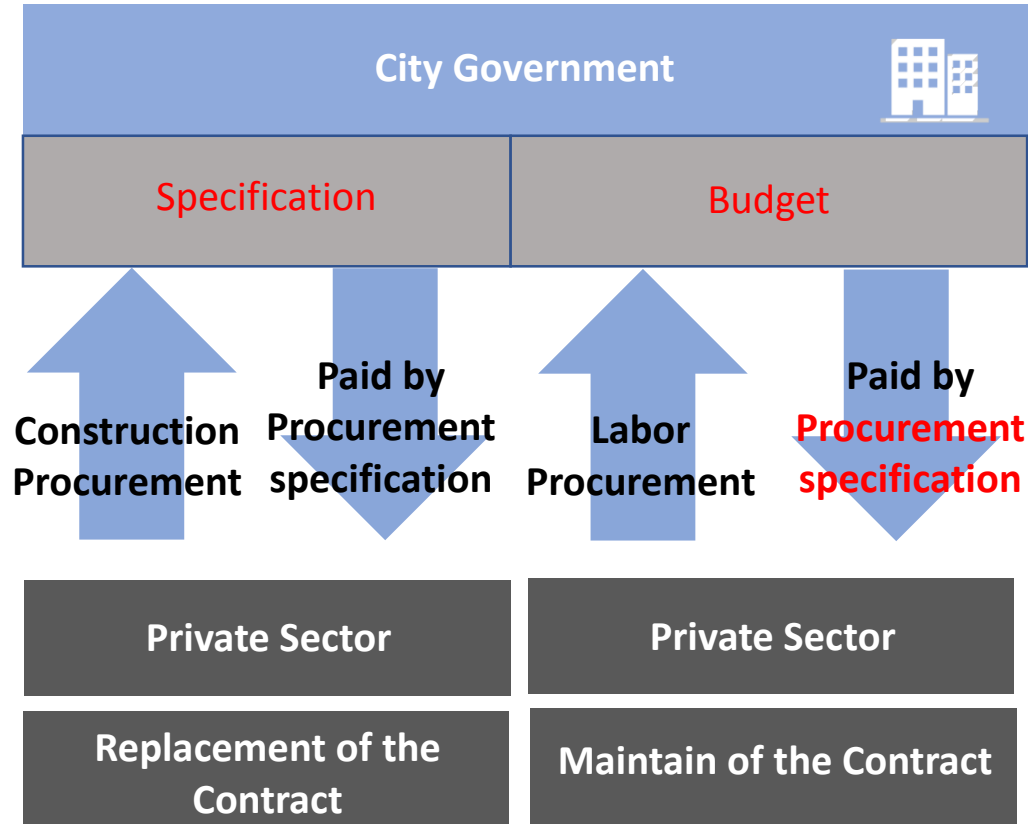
City Government

Specification

Budget

Construction Procurement

Paid by Procurement specification

Labor Procurement

Paid by Procurement specification

Private Sector

Private Sector

Replacement of the Contract

Maintain of the Contract